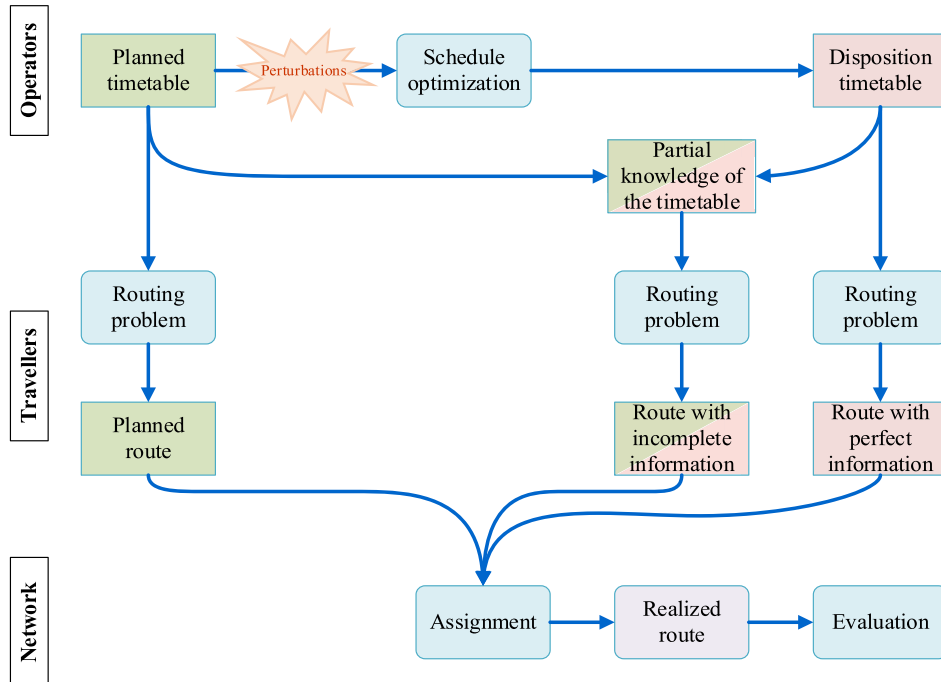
Operators

Planned timetable

Perturbations

Schedule optimization

Disposition timetable

Partial knowledge of the timetable

Travellers

Routing problem

Routing problem

Routing problem

Planned route

Route with incomplete information

Route with perfect information

Network

Assignment

Realized route

Evaluation